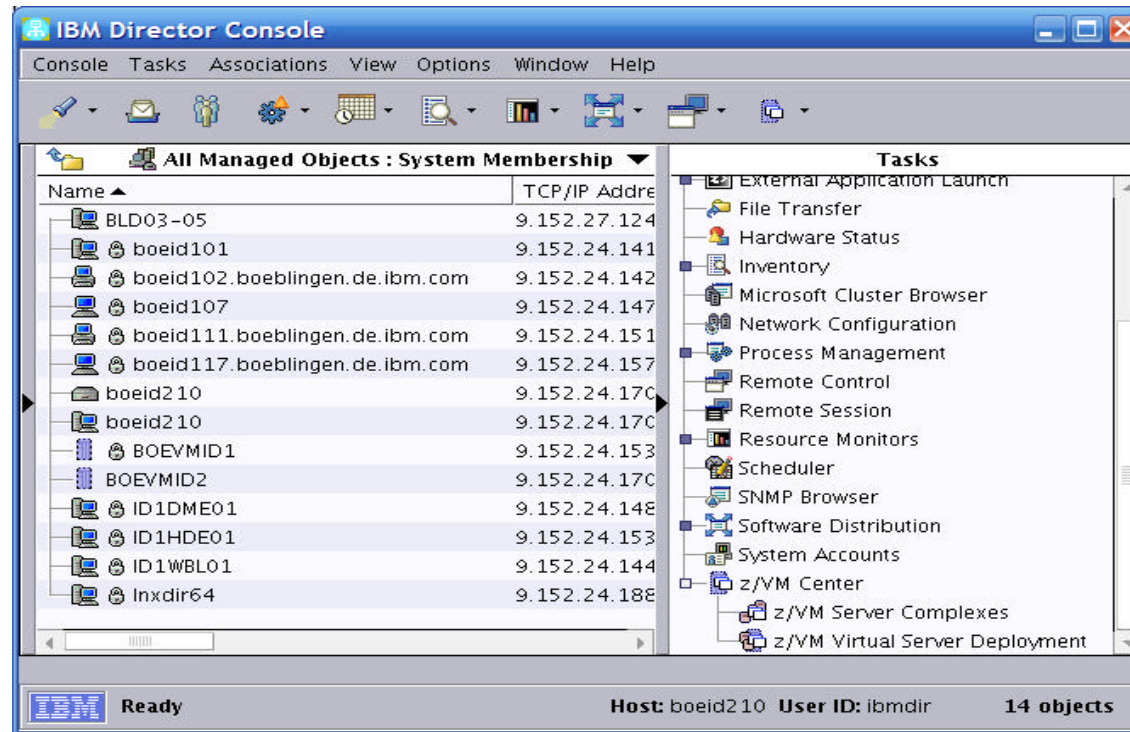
IBM Director Console

Console Tasks Associations View Options Window Help

All Managed Objects : System Membership

| Name ▲ | TCP/IP Addre |
|---|---|
| BLD03-05 | 9.152.27.124 |
| boeid101 | 9.152.24.141 |
| boeid102.boeblingen.de.ibm.com | 9.152.24.142 |
| boeid107 | 9.152.24.147 |
| boeid111.boeblingen.de.ibm.com | 9.152.24.151 |
| boeid117.boeblingen.de.ibm.com | 9.152.24.157 |
| boeid210 | 9.152.24.170 |
| boeid210 | 9.152.24.170 |
| BOEVMID1 | 9.152.24.153 |
| BOEVMID2 | 9.152.24.170 |
| ID1DME01 | 9.152.24.148 |
| ID1HDE01 | 9.152.24.153 |
| ID1WBL01 | 9.152.24.144 |
| lnxdir64 | 9.152.24.188 |

Tasks
External Application Launch
File Transfer
Hardware Status
Inventory
Microsoft Cluster Browser
Network Configuration
Process Management
Remote Control
Remote Session
Resource Monitors
Scheduler
SNMP Browser
Software Distribution
System Accounts
z/VM Center
z/VM Server Complexes
z/VM Virtual Server Deployment

IBM Ready Host: boeid210 User ID: ibmdir 14 objects